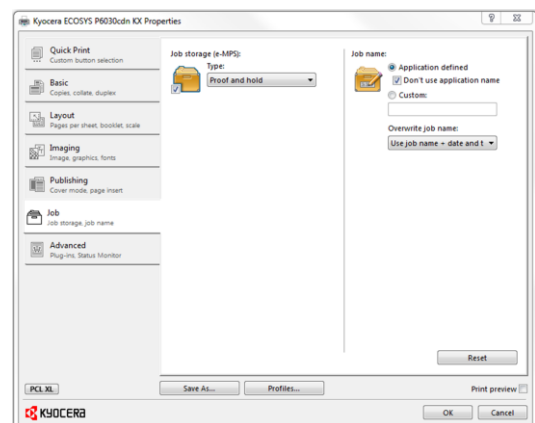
Kyocera ECOSYS P6030cdn KX Properties

Quick Print
Custom button selection

Basic
Copies, collate, duplex

Layout
Pages per sheet, booklet, scale

Imaging
Image, graphics, fonts

Publishing
Cover mode, page insert

Job
Job storage, job name

Advanced
Plug-ins, Status Monitor

Job storage (e-MPS):
Type:
Proof and hold

Job name:
Application defined
Don't use application name
Custom:

Overwrite job name:
Use job name + date and t

Reset

PCL XL

Save As...

Profiles...

Print preview

KYOCERA

OK

Cancel